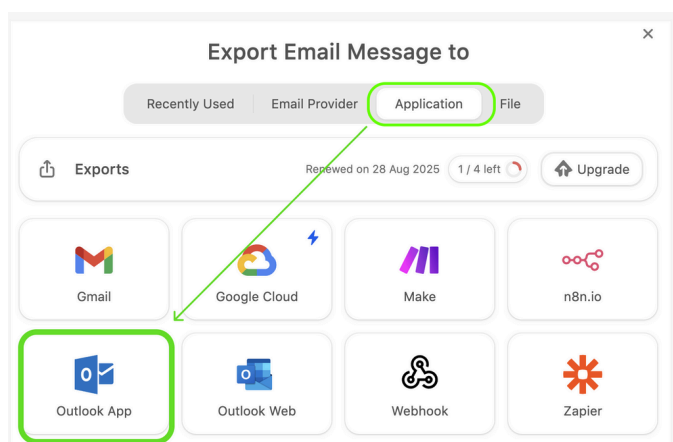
×

Export Email Message to

Recently Used | Email Provider | Application | File

Exports

Renewed on 28 Aug 2025 1 / 4 left Upgrade

Gmail

Google Cloud

Make

n8n.io

Outlook App

Outlook Web

Webhook

Zapier